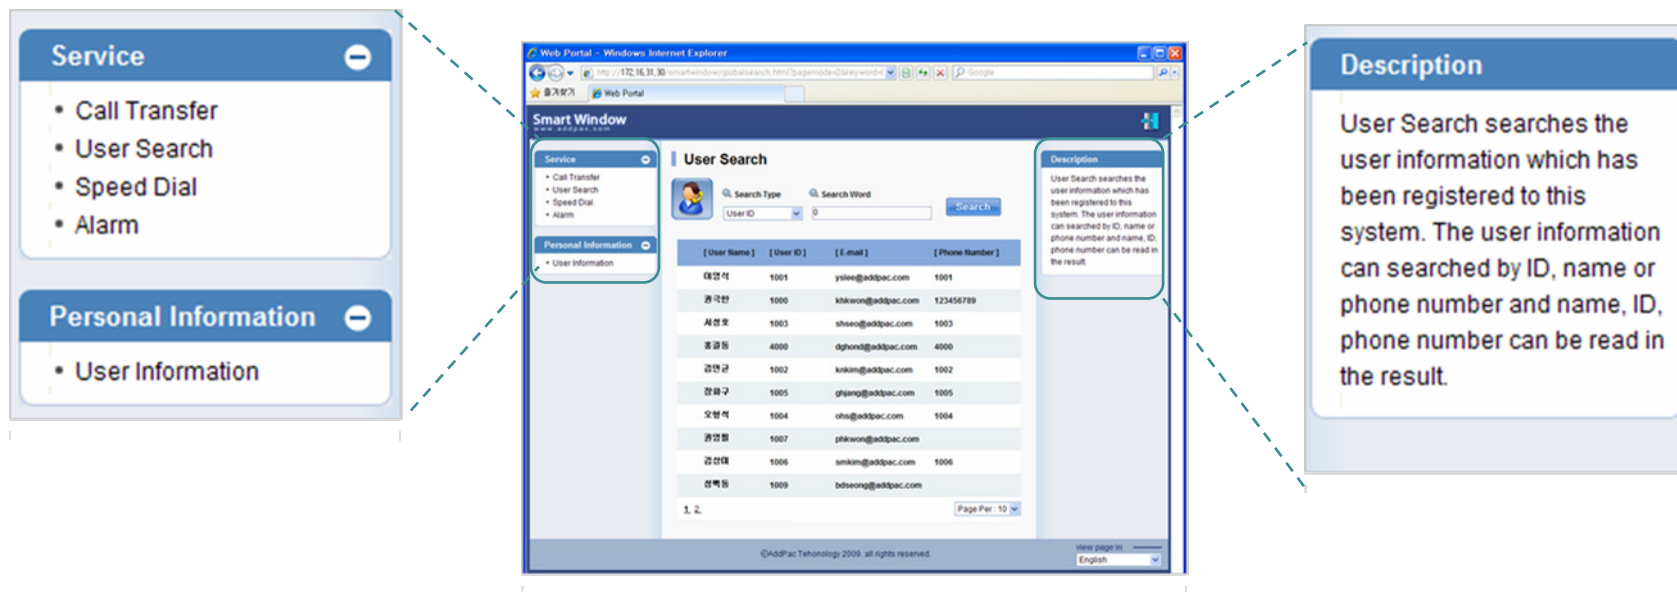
Service

- Call Transfer
- User Search
- Speed Dial
- Alarm

Personal Information

- User Information

Web Portal - Windows Internet Explorer

http://172.16.31.30/smartwindow/globalsearch.html?pagemode=2&keyword=

Google

즐겨찾기 Web Portal

Smart Window
www.addpac.com

Service
- Call Transfer
- User Search
- Speed Dial
- Alarm

Personal Information
- User Information

User Search

Search Type User ID
Search Word 0
Search

| [User Name] | [User ID] | [E-mail] | [Phone Number] |
|---|---|---|---|
| 이영석 | 1001 | yslee@addpac.com | 1001 |
| 권곡현 | 1000 | khkwon@addpac.com | 123456789 |
| 서성호 | 1003 | shseo@addpac.com | 1003 |
| 홍경동 | 4000 | dghond@addpac.com | 4000 |
| 김민균 | 1002 | kmkim@addpac.com | 1002 |
| 장희구 | 1005 | ghjang@addpac.com | 1005 |
| 오형석 | 1004 | ohs@addpac.com | 1004 |
| 권영필 | 1007 | phkwon@addpac.com | |
| 김성미 | 1006 | smkim@addpac.com | 1006 |
| 성록동 | 1009 | bdseong@addpac.com | |

1 2

Page Per : 10

Description
User Search searches the user information which has been registered to this system. The user information can searched by ID, name or phone number and name, ID, phone number can be read in the result.

©AddPac Tehonology 2009. all rights reserved.

view page in
English

Description

User Search searches the user information which has been registered to this system. The user information can searched by ID, name or phone number and name, ID, phone number can be read in the result.